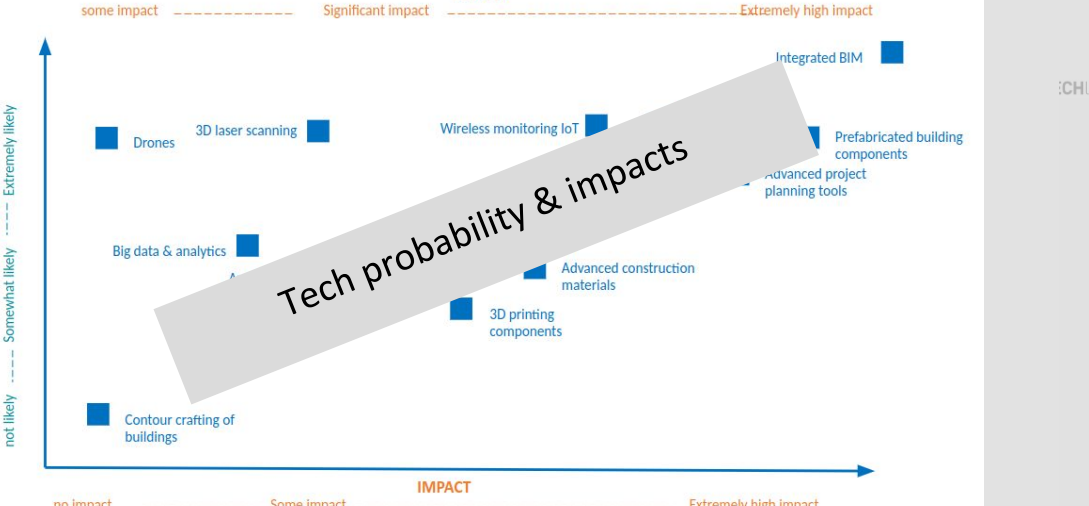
some impact Significant impact Extremely high impact

Integrated BIM

Drones

3D laser scanning

Wireless monitoring IoT

Prefabricated building components

Advanced project planning tools

Big data & analytics

A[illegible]

Tech probability & impacts

Advanced construction materials

3D printing components

Contour crafting of buildings

not likely ---- Somewhat likely ---- Extremely likely

IMPACT

no impact Some impact Extremely high impact

:CH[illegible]